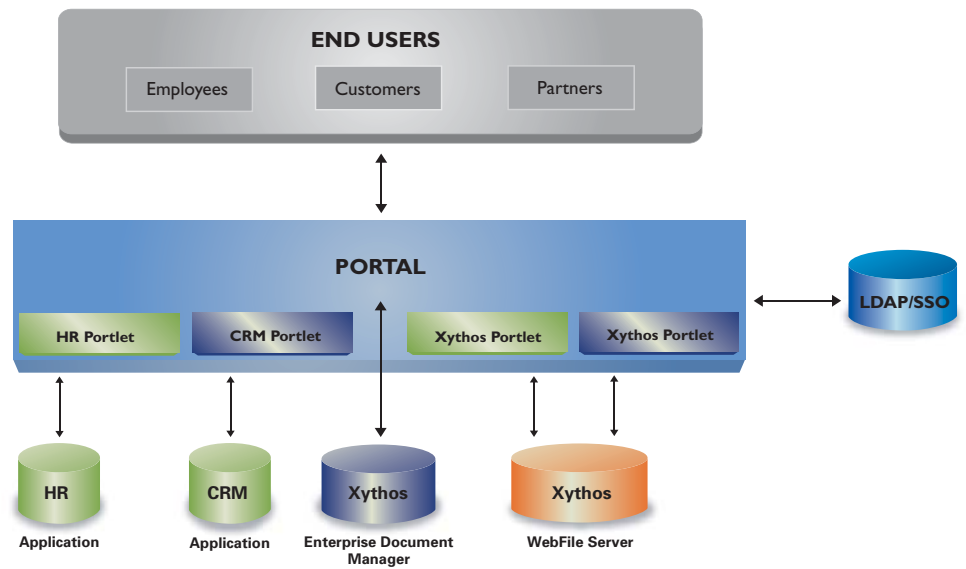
END USERS

Employees

Customers

Partners

PORTAL

HR Portlet

CRM Portlet

Xythos Portlet

Xythos Portlet

LDAP/SSO

HR

Application

CRM

Application

Xythos

Enterprise Document Manager

Xythos

WebFile Server